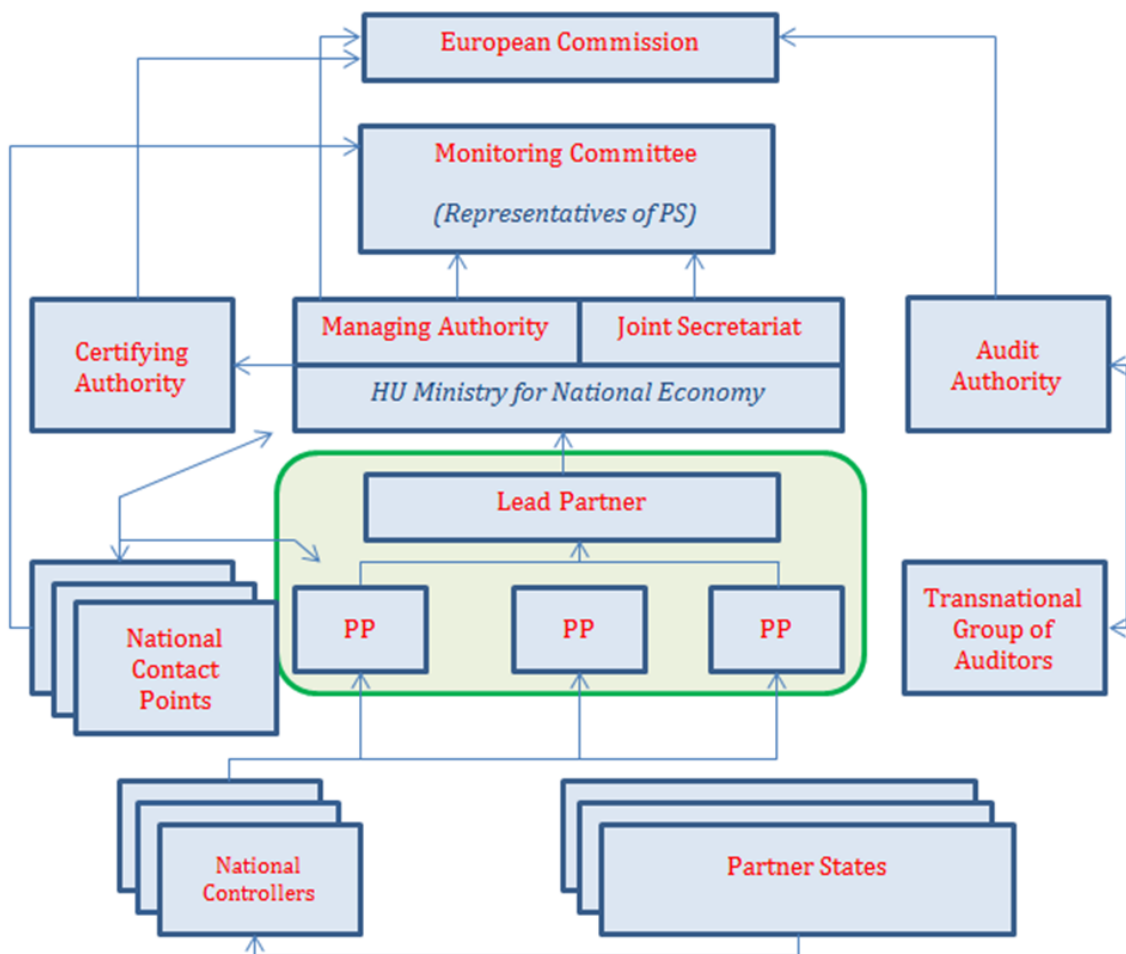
European Commission

Monitoring Committee

(Representatives of PS)

Certifying Authority

Managing Authority

Joint Secretariat

HU Ministry for National Economy

Audit Authority

Lead Partner

National Contact Points

PP

PP

PP

Transnational Group of Auditors

National Controllers

Partner States